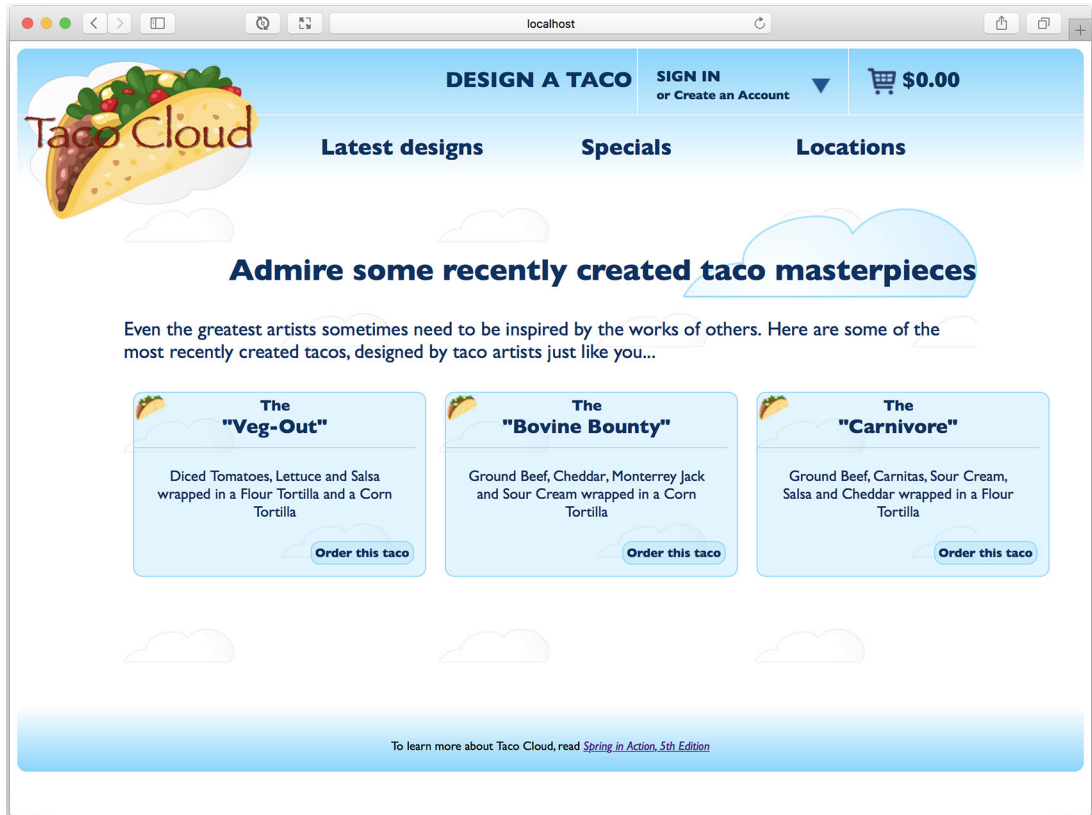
localhost

Taco Cloud

DESIGN A TACO

SIGN IN
or Create an Account

$0.00

Latest designs

Specials

Locations

Admire some recently created taco masterpieces

Even the greatest artists sometimes need to be inspired by the works of others. Here are some of the most recently created tacos, designed by taco artists just like you...

The
"Veg-Out"

Diced Tomatoes, Lettuce and Salsa wrapped in a Flour Tortilla and a Corn Tortilla

Order this taco

The
"Bovine Bounty"

Ground Beef, Cheddar, Monterrey Jack and Sour Cream wrapped in a Corn Tortilla

Order this taco

The
"Carnivore"

Ground Beef, Carnitas, Sour Cream, Salsa and Cheddar wrapped in a Flour Tortilla

Order this taco

To learn more about Taco Cloud, read Spring in Action, 5th Edition